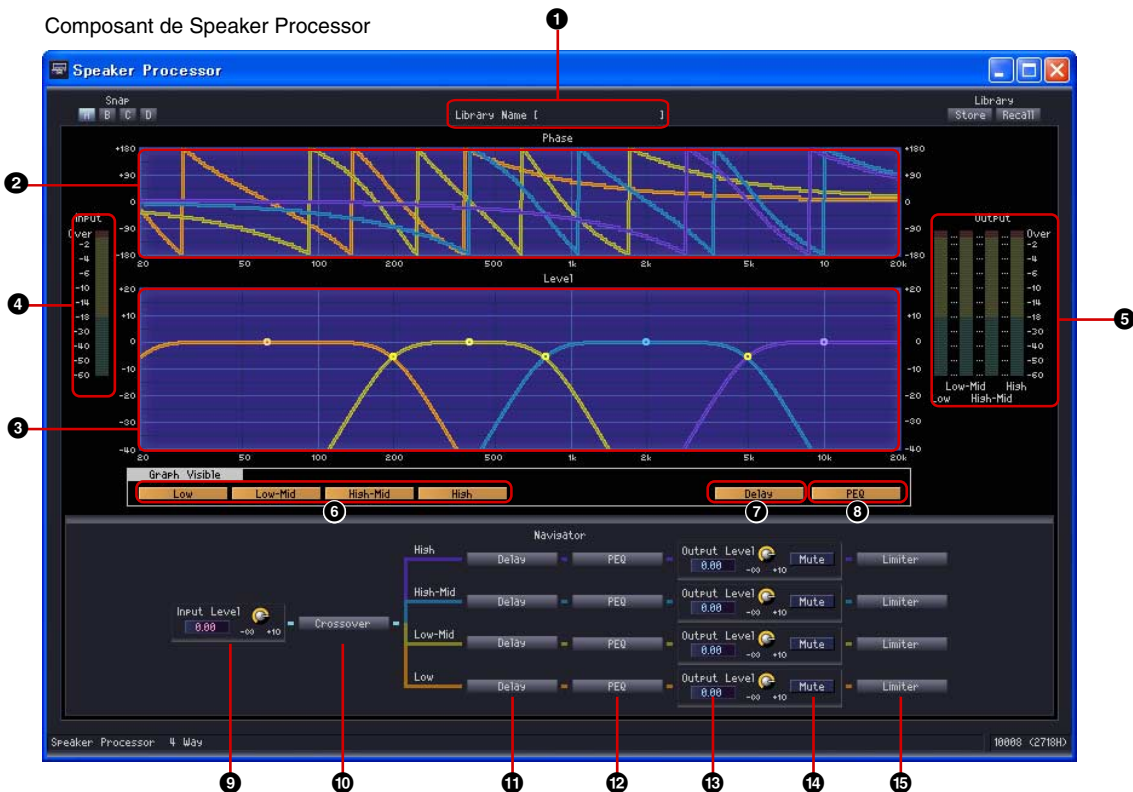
Composant de Speaker Processor

❶

Speaker Processor

Snap
A B C D

Library Name [ ]

Library
Store Recall

Phase

❷

+180 +90 0 -90 -180
20 50 100 200 500 1k 2k 5k 10 20k
+180 +90 0 -90 -180

INPUT
Over -2 -4 -6 -10 -14 -18 -24 -30 -40 -50 -60

❹

Level

+20 +10 0 -10 -20 -30 -40
20 50 100 200 500 1k 2k 5k 10k 20k
+20 +10 0 -10 -20 -30 -40

❸

OUTPUT
Over -2 -4 -6 -10 -14 -18 -24 -30 -40 -50 -60
Low-Mid High
Low High-Mid

❺

Graph Visible
Low Low-Mid High-Mid High
❻

Delay
❼

PEQ
❽

Navigator

High
High-Mid
Low-Mid
Low

Input Level
0.00 -∞ +10

Crossover

Delay PEQ Output Level 0.00 -∞ +10 Mute Limiter
Delay PEQ Output Level 0.00 -∞ +10 Mute Limiter
Delay PEQ Output Level 0.00 -∞ +10 Mute Limiter
Delay PEQ Output Level 0.00 -∞ +10 Mute Limiter

Speaker Processor 4 Way
10008 (2718H)

❾ ❿ ⓫ ⓬ ⓭ ⓮ ⓯